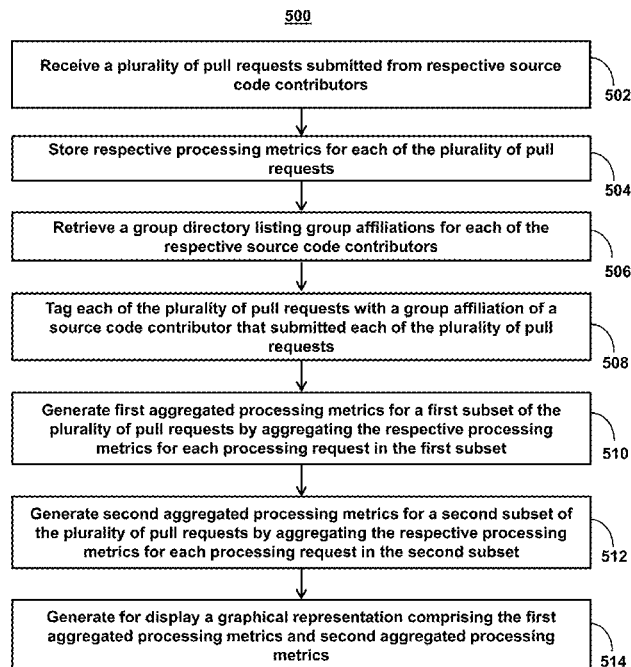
500

Receive a plurality of pull requests submitted from respective source code contributors

502

Store respective processing metrics for each of the plurality of pull requests

504

Retrieve a group directory listing group affiliations for each of the respective source code contributors

506

Tag each of the plurality of pull requests with a group affiliation of a source code contributor that submitted each of the plurality of pull requests

508

Generate first aggregated processing metrics for a first subset of the plurality of pull requests by aggregating the respective processing metrics for each processing request in the first subset

510

Generate second aggregated processing metrics for a second subset of the plurality of pull requests by aggregating the respective processing metrics for each processing request in the second subset

512

Generate for display a graphical representation comprising the first aggregated processing metrics and second aggregated processing metrics

514